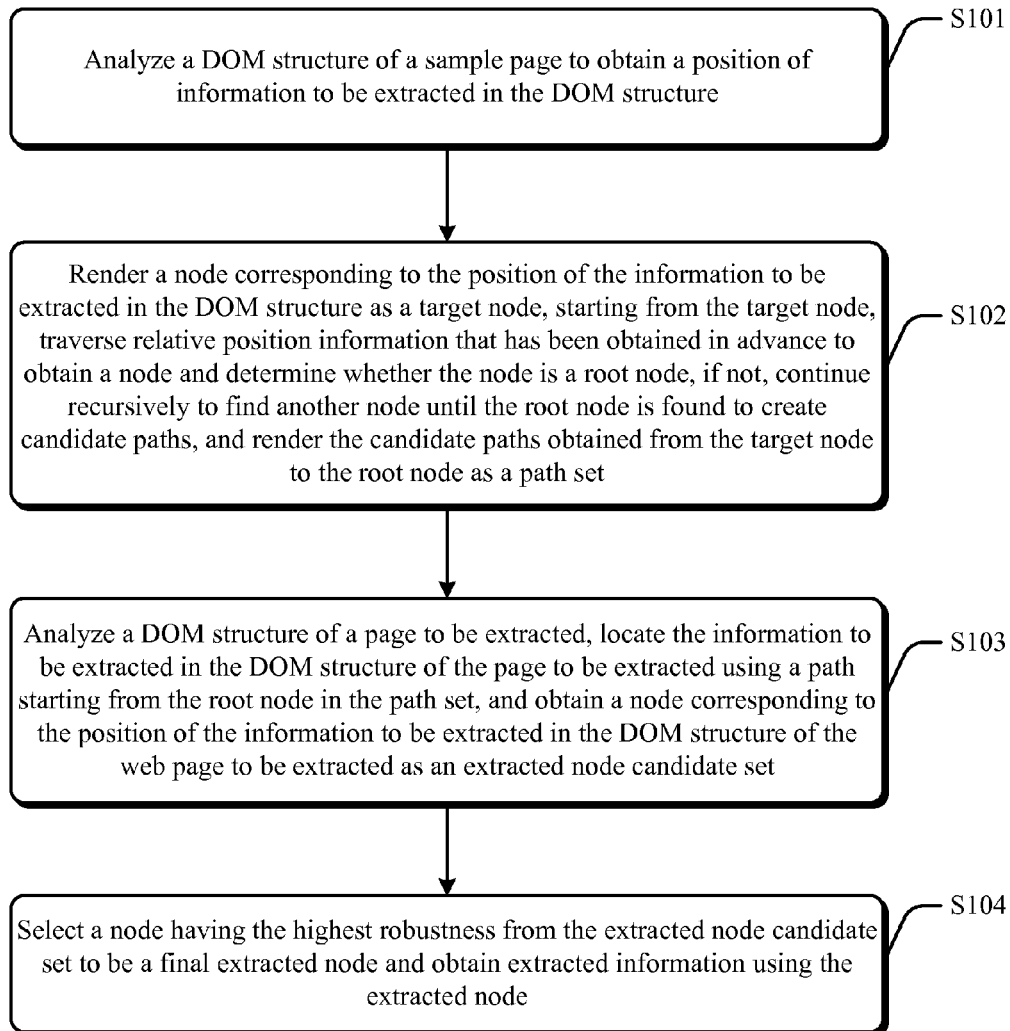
S101

Analyze a DOM structure of a sample page to obtain a position of information to be extracted in the DOM structure

S102

Render a node corresponding to the position of the information to be extracted in the DOM structure as a target node, starting from the target node, traverse relative position information that has been obtained in advance to obtain a node and determine whether the node is a root node, if not, continue recursively to find another node until the root node is found to create candidate paths, and render the candidate paths obtained from the target node to the root node as a path set

S103

Analyze a DOM structure of a page to be extracted, locate the information to be extracted in the DOM structure of the page to be extracted using a path starting from the root node in the path set, and obtain a node corresponding to the position of the information to be extracted in the DOM structure of the web page to be extracted as an extracted node candidate set

S104

Select a node having the highest robustness from the extracted node candidate set to be a final extracted node and obtain extracted information using the extracted node